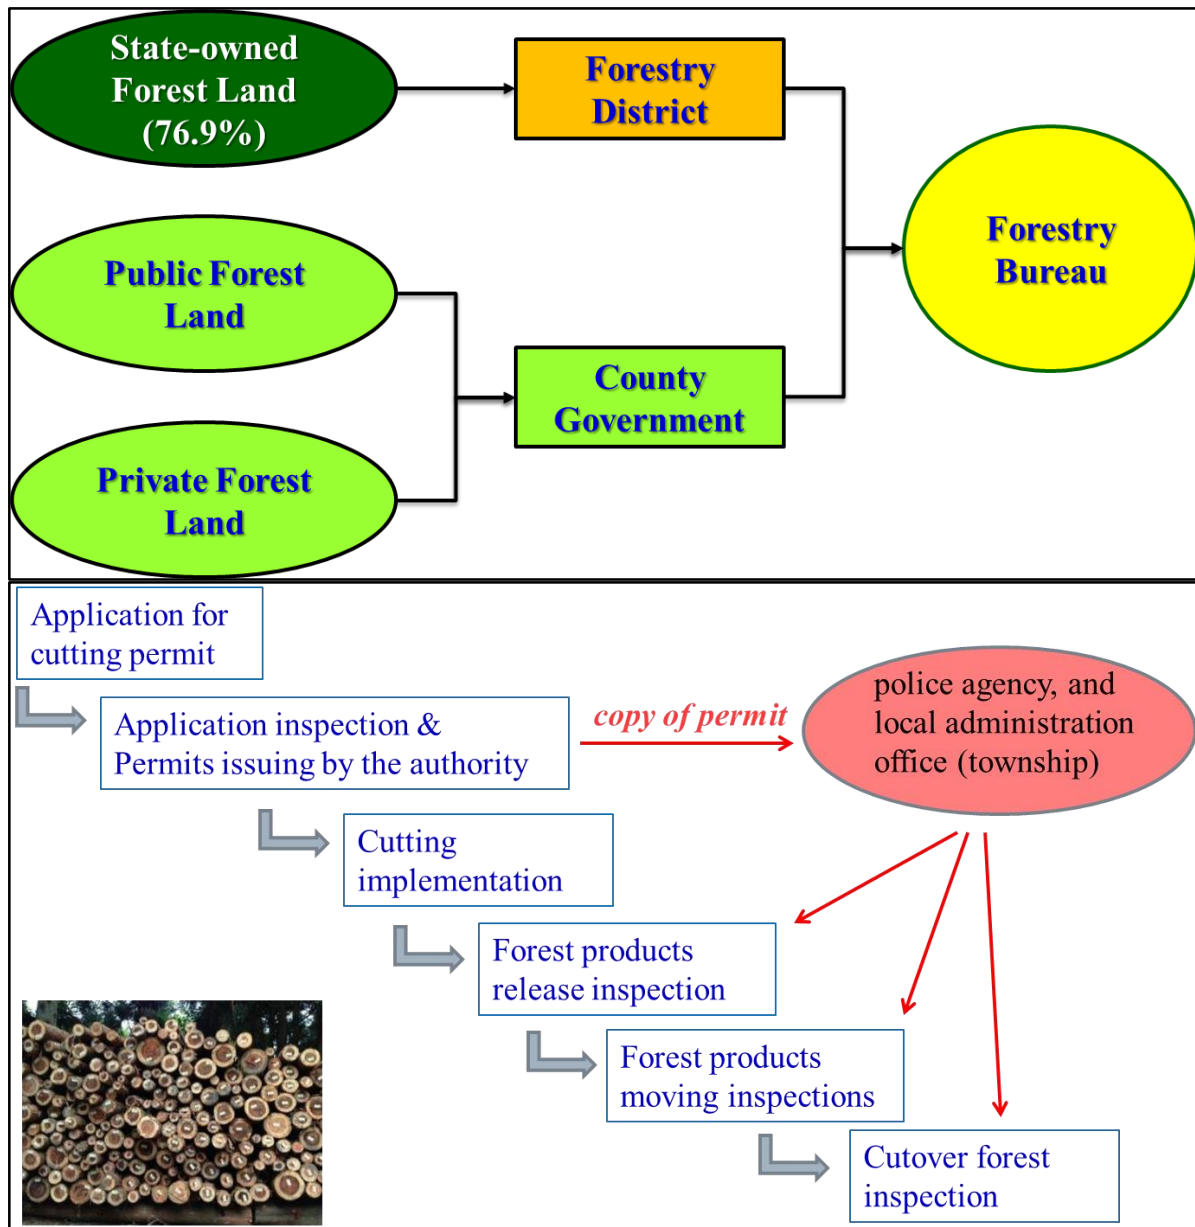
State-owned Forest Land (76.9%)

Forestry District

Public Forest Land

Private Forest Land

County Government

Forestry Bureau

Application for cutting permit

Application inspection & Permits issuing by the authority

copy of permit

police agency, and local administration office (township)

Cutting implementation

Forest products release inspection

Forest products moving inspections

Cutover forest inspection